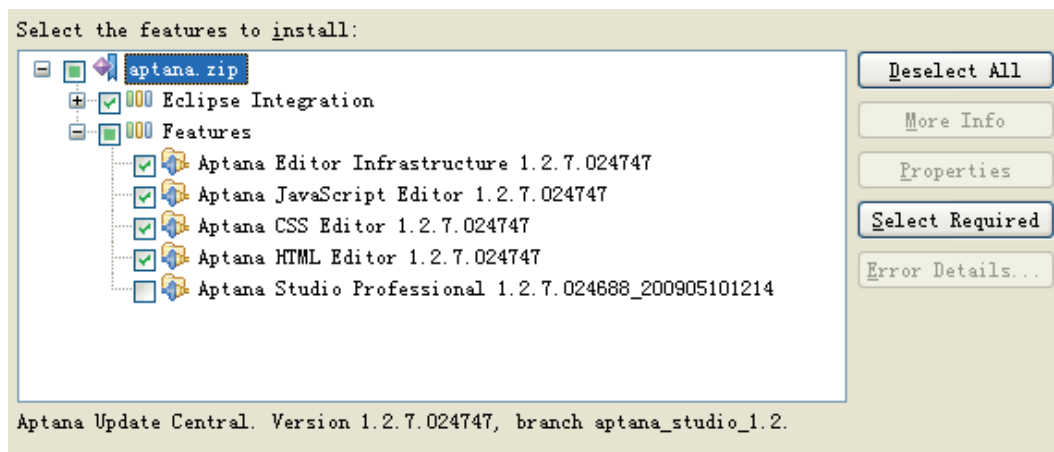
Select the features to install:

aptana.zip
Eclipse Integration
Features
Aptana Editor Infrastructure 1.2.7.024747
Aptana JavaScript Editor 1.2.7.024747
Aptana CSS Editor 1.2.7.024747
Aptana HTML Editor 1.2.7.024747
Aptana Studio Professional 1.2.7.024688_200905101214

Deselect All
More Info
Properties
Select Required
Error Details...

Aptana Update Central. Version 1.2.7.024747, branch aptana_studio_1.2.